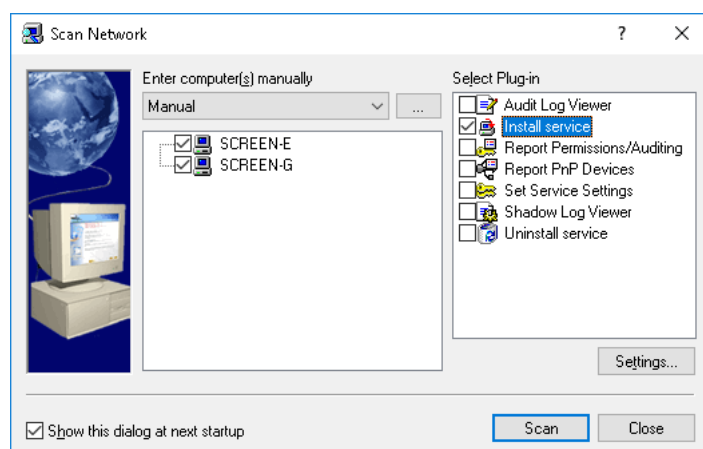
Scan Network

?

Enter computer(s) manually

Manual

...

SCREEN-E
SCREEN-G

Select Plug-in

Audit Log Viewer
Install service
Report Permissions/Auditing
Report PnP Devices
Set Service Settings
Shadow Log Viewer
Uninstall service

Settings...

Show this dialog at next startup

Scan

Close